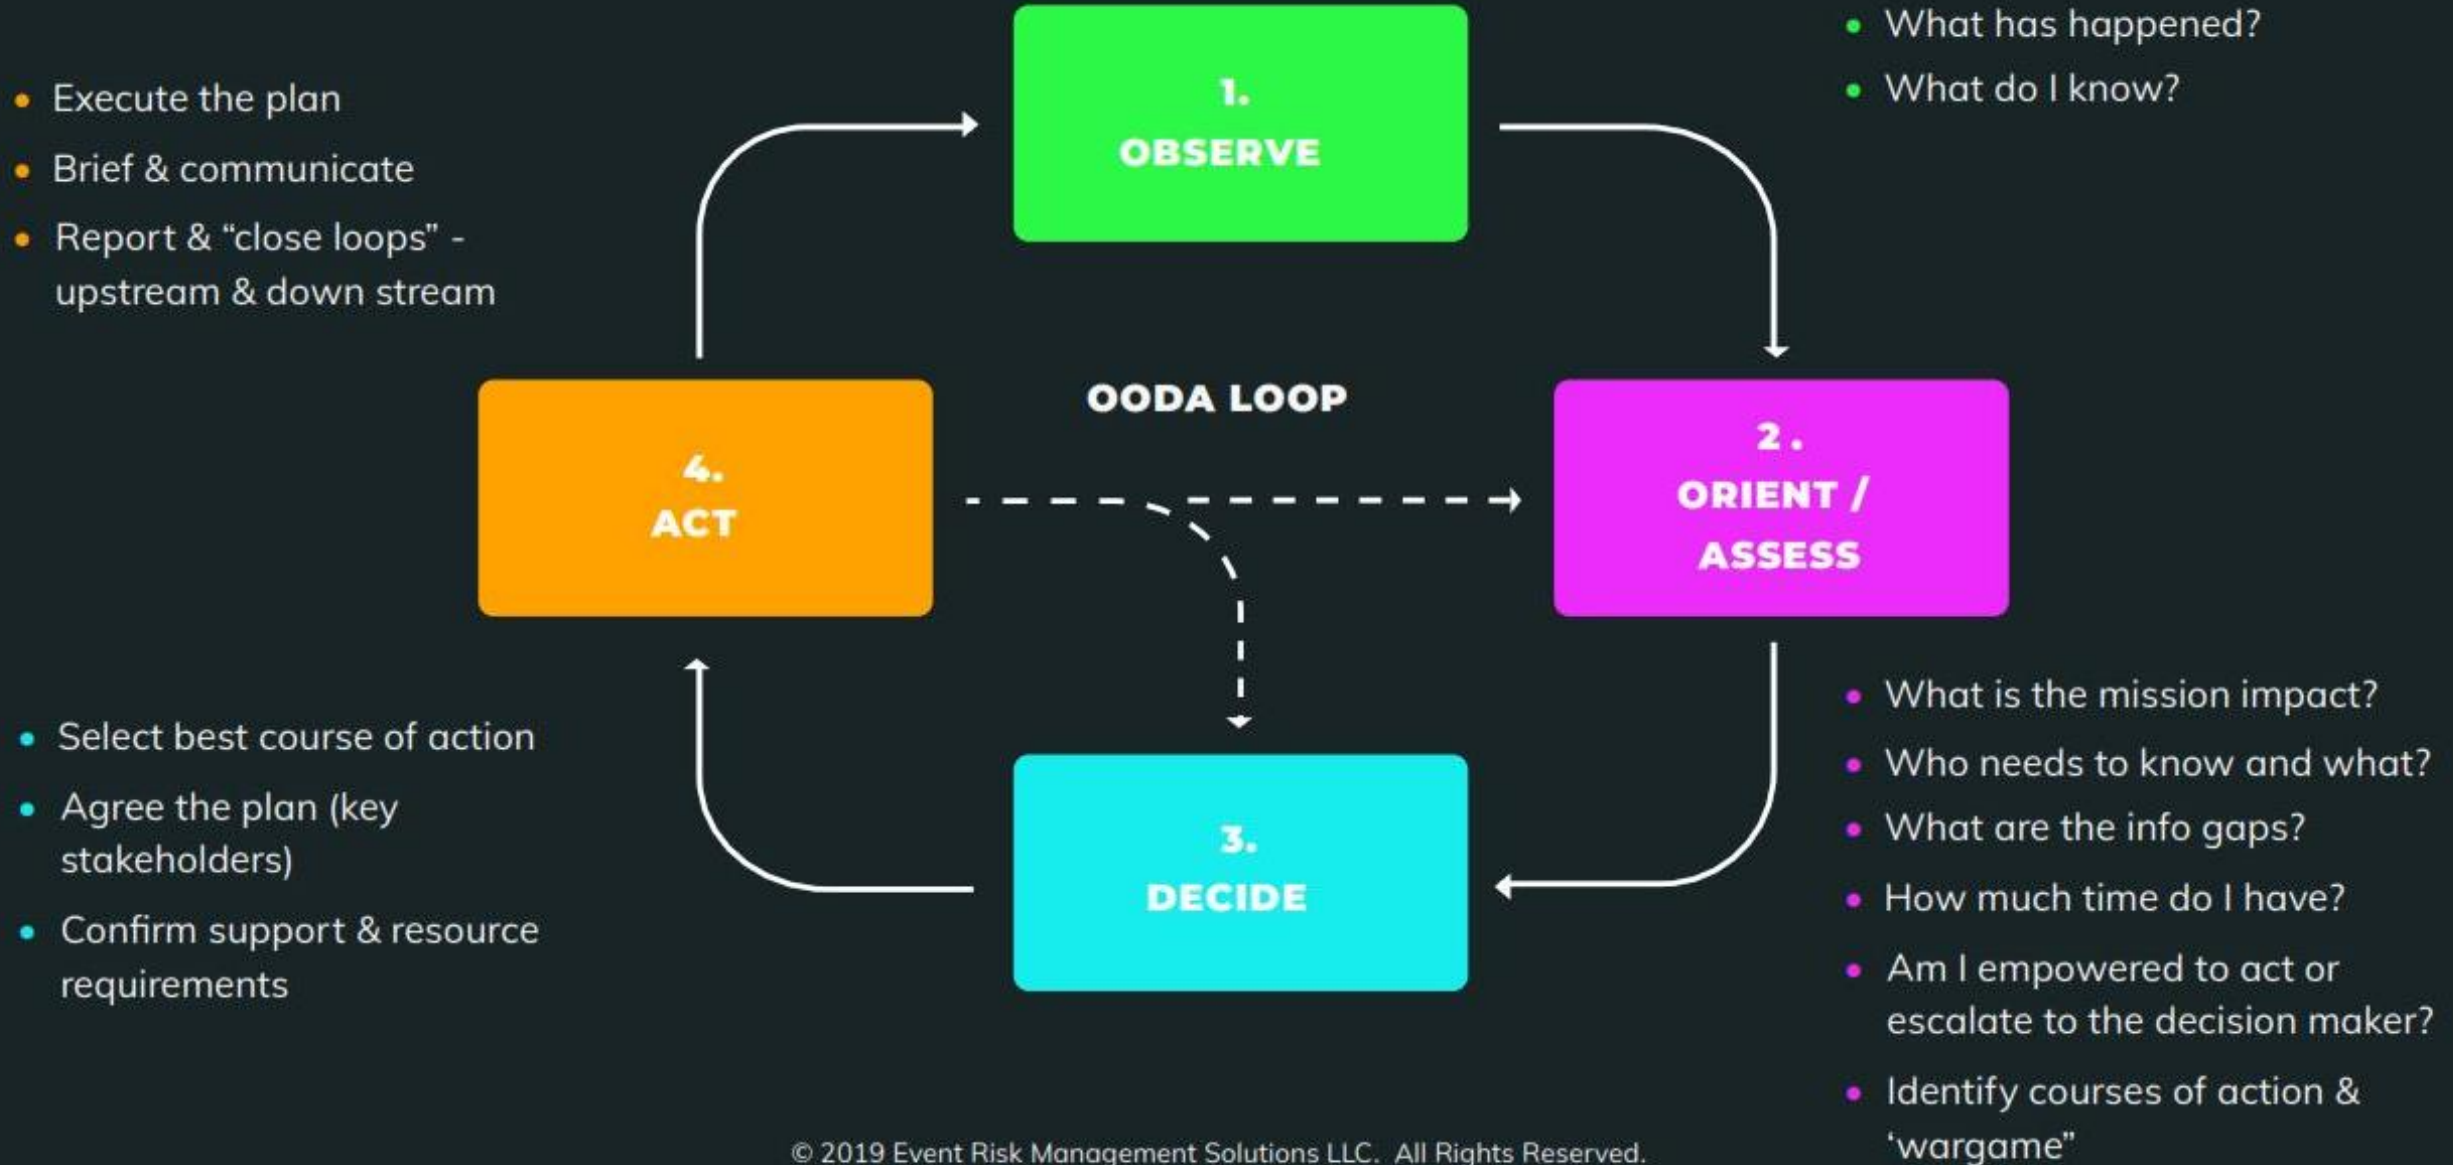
- What has happened?
- What do I know?

- Execute the plan
- Brief & communicate
- Report & “close loops” - upstream & down stream

1.
OBSERVE

OODA LOOP

4.
ACT

2.
ORIENT /
ASSESS

- What is the mission impact?
- Who needs to know and what?
- What are the info gaps?
- How much time do I have?
- Am I empowered to act or escalate to the decision maker?
- Identify courses of action & ‘wargame”

- Select best course of action
- Agree the plan (key stakeholders)
- Confirm support & resource requirements

3.
DECIDE

© 2019 Event Risk Management Solutions LLC. All Rights Reserved.